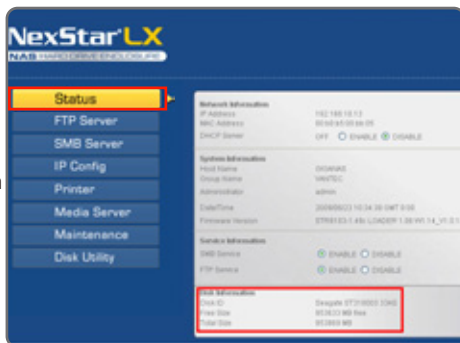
NexStar LX
NAS HARD DRIVE ENCLOSURE

Status
FTP Server
SMB Server
IP Config
Printer
Media Server
Maintenance
Disk Utility

Network Information
IP Address 192.168.13.13
MAC Address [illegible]
DHCP Server OFF ENABLE DISABLE

System Information
Host Name DGMAKE
Group Name VANTEC
Administrator admin
Date/Time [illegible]
Firmware Version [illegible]

Service Information
SMB Service ENABLE DISABLE
FTP Service ENABLE DISABLE

Disk Information
Disk ID Seagate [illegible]
Free Size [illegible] MB free
Total Size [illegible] MB